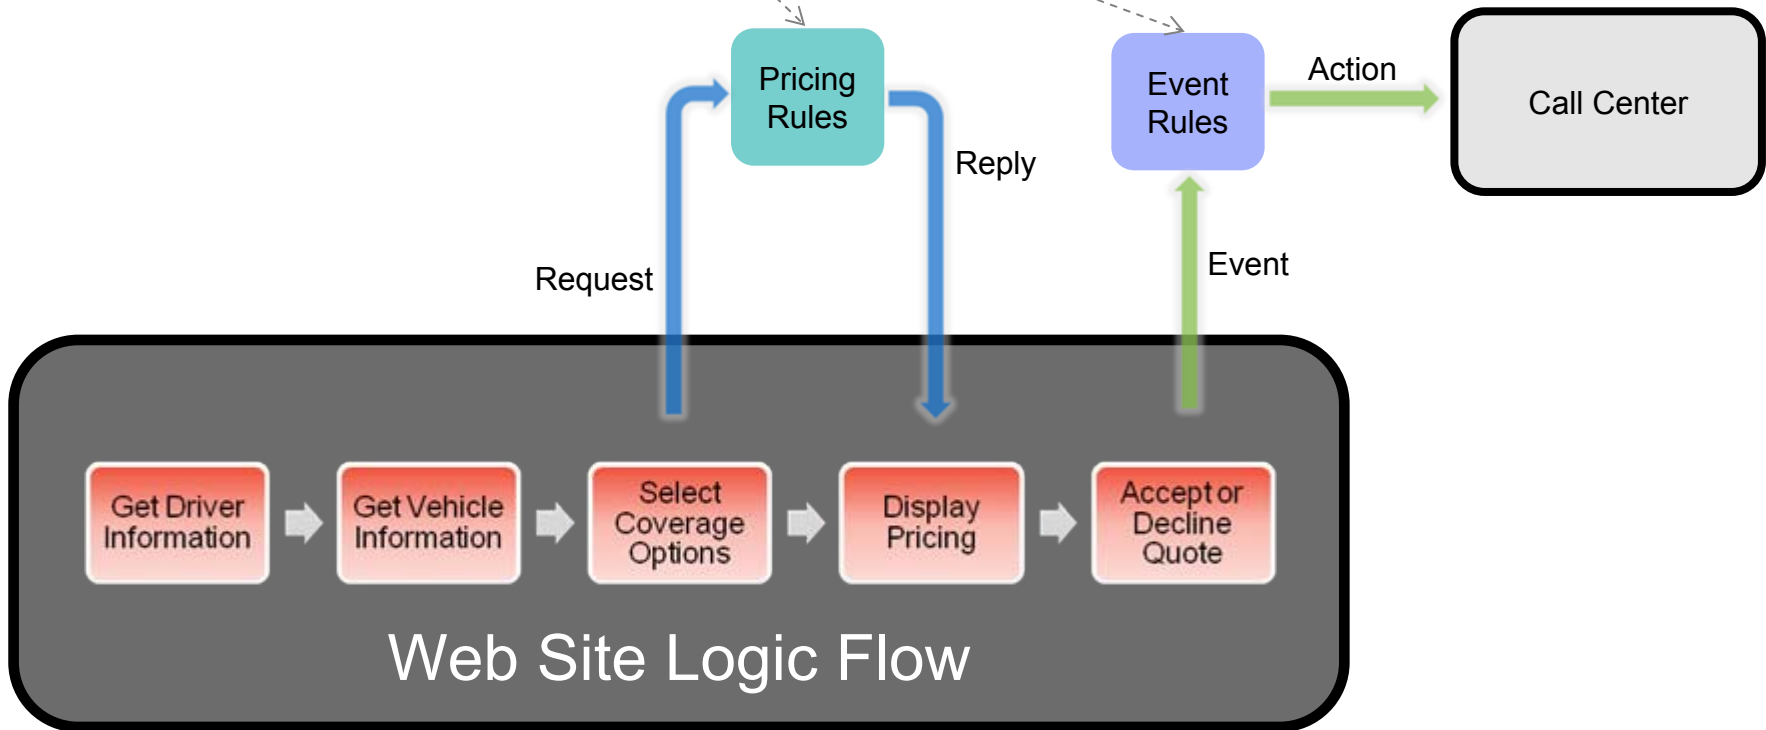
Pricing Rules

Event Rules

Action

Call Center

Reply

Request

Event

Get Driver Information

Get Vehicle Information

Select Coverage Options

Display Pricing

Accept or Decline Quote

Web Site Logic Flow